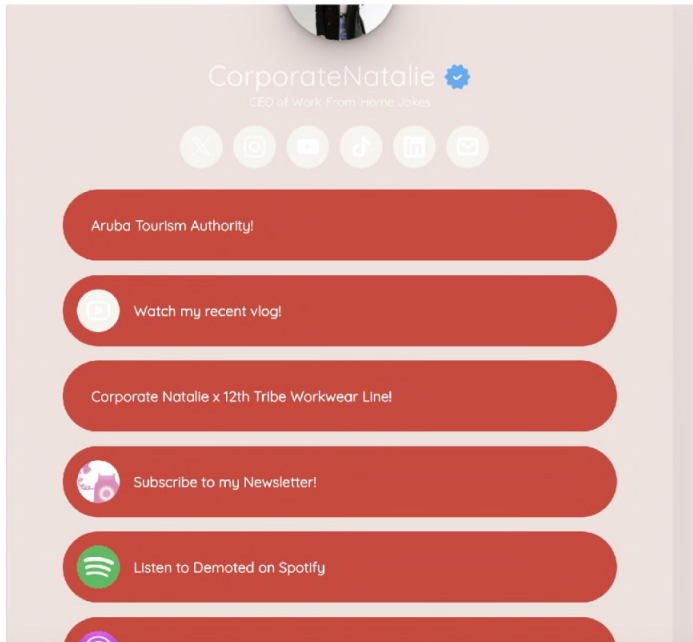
CorporateNatalie

CEO of Work-From-Home Jokes

Aruba Tourism Authority!

Watch my recent vlog!

Corporate Natalie x 12th Tribe Workwear Line!

Subscribe to my Newsletter!

Listen to Demoted on Spotify